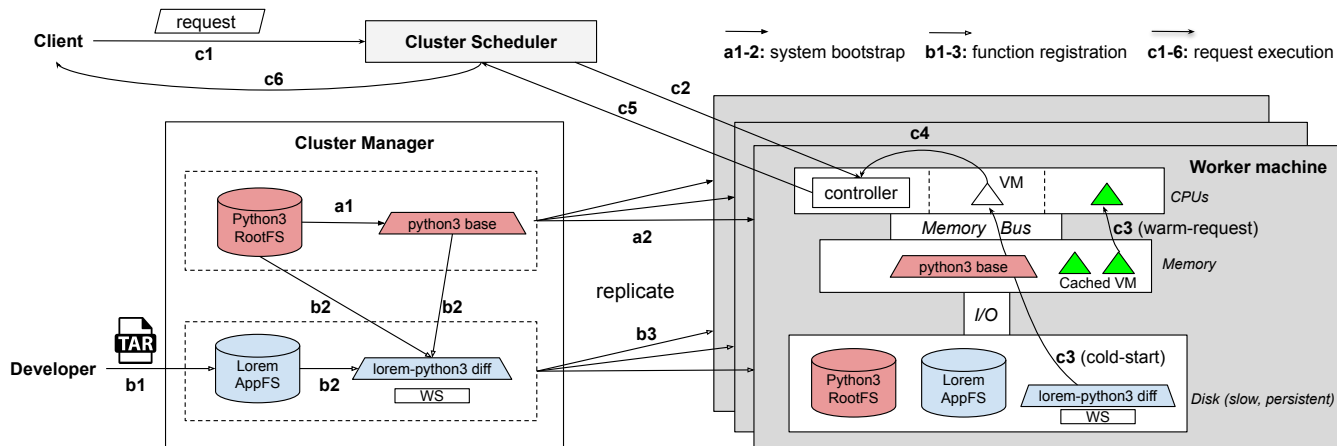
request

Client

c1

Cluster Scheduler

c6

a1-2: system bootstrap
b1-3: function registration
c1-6: request execution

c2

c5

c4

Cluster Manager

Worker machine

controller

VM

CPUs

Python3 RootFS

a1

python3 base

a2

Memory Bus

c3 (warm-request)

python3 base

Cached VM

Memory

b2

b2

replicate

I/O

TAR

b3

c3 (cold-start)

Developer

b1

Lorem AppFS

b2

lorem-python3 diff

WS

Python3 RootFS

Lorem AppFS

lorem-python3 diff

WS

Disk (slow, persistent)